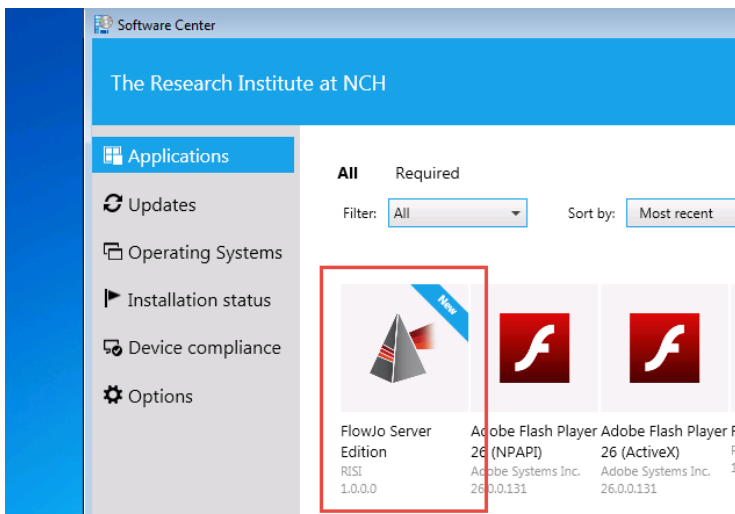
Software Center

The Research Institute at NCH

Applications

Updates

Operating Systems

Installation status

Device compliance

Options

All Required

Filter: All

Sort by: Most recent

New

FlowJo Server Edition
RISI
1.0.0.0

Adobe Flash Player 26 (NPAPI)
Adobe Systems Inc.
26.0.0.131

Adobe Flash Player 26 (ActiveX)
Adobe Systems Inc.
26.0.0.131